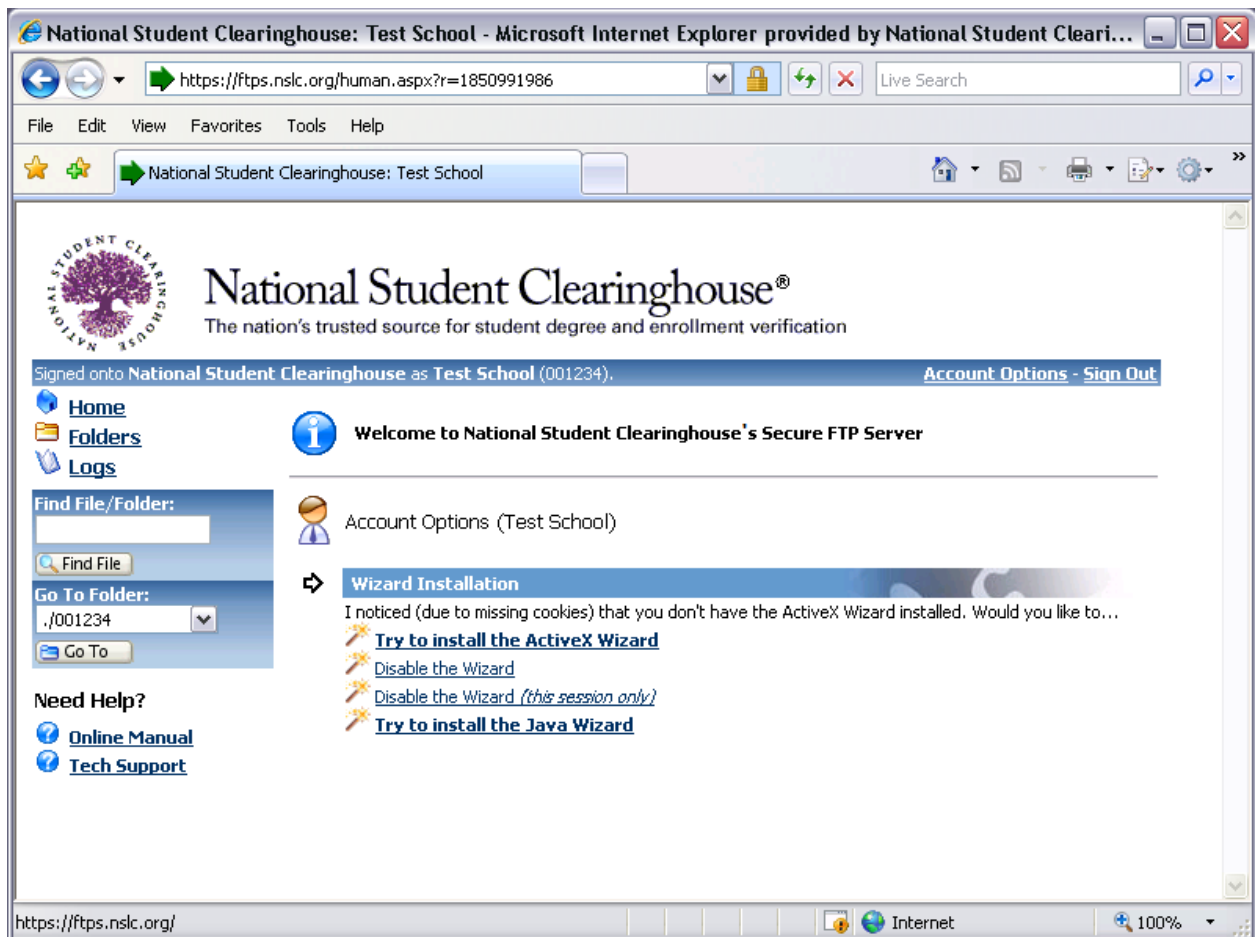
National Student Clearinghouse: Test School - Microsoft Internet Explorer provided by National Student Cleari...

https://ftps.nslc.org/human.aspx?r=1850991986

Live Search

File Edit View Favorites Tools Help

National Student Clearinghouse: Test School

STUDENT CLEARINGHOUSE NATIONAL

National Student Clearinghouse®
The nation's trusted source for student degree and enrollment verification

Signed onto National Student Clearinghouse as Test School (001234).

Account Options - Sign Out

Home
Folders
Logs

Find File/Folder:

Find File

Go To Folder:
./001234

Go To

Need Help?

Online Manual
Tech Support

Welcome to National Student Clearinghouse's Secure FTP Server

Account Options (Test School)

Wizard Installation

I noticed (due to missing cookies) that you don't have the ActiveX Wizard installed. Would you like to...

Try to install the ActiveX Wizard
Disable the Wizard
Disable the Wizard (this session only)
Try to install the Java Wizard

https://ftps.nslc.org/

Internet

100%